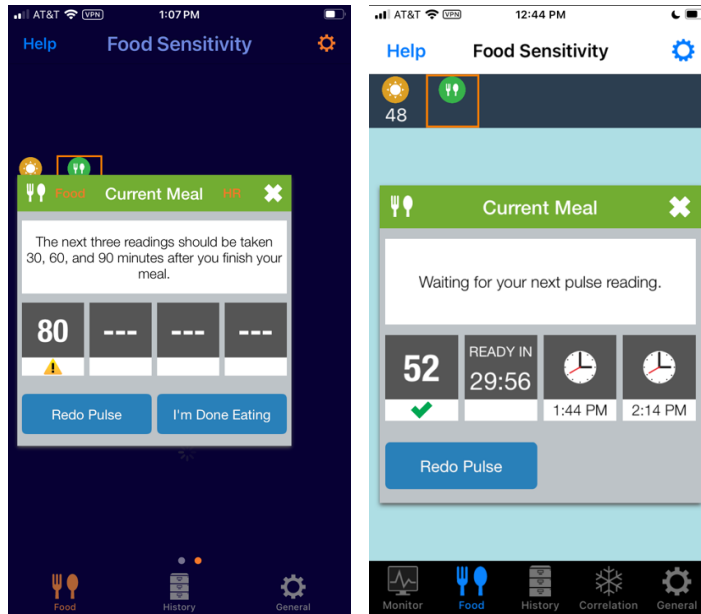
AT&T VPN 1:07 PM

Help Food Sensitivity

Food Current Meal HR

The next three readings should be taken 30, 60, and 90 minutes after you finish your meal.

| 80 | --- | --- | --- |
|---|---|---|---|

Redo Pulse I'm Done Eating

Food History General

AT&T VPN 12:44 PM

Help Food Sensitivity

48

Current Meal

Waiting for your next pulse reading.

| 52 | READY IN 29:56 | 1:44 PM | 2:14 PM |
|---|---|---|---|

Redo Pulse

Monitor Food History Correlation General